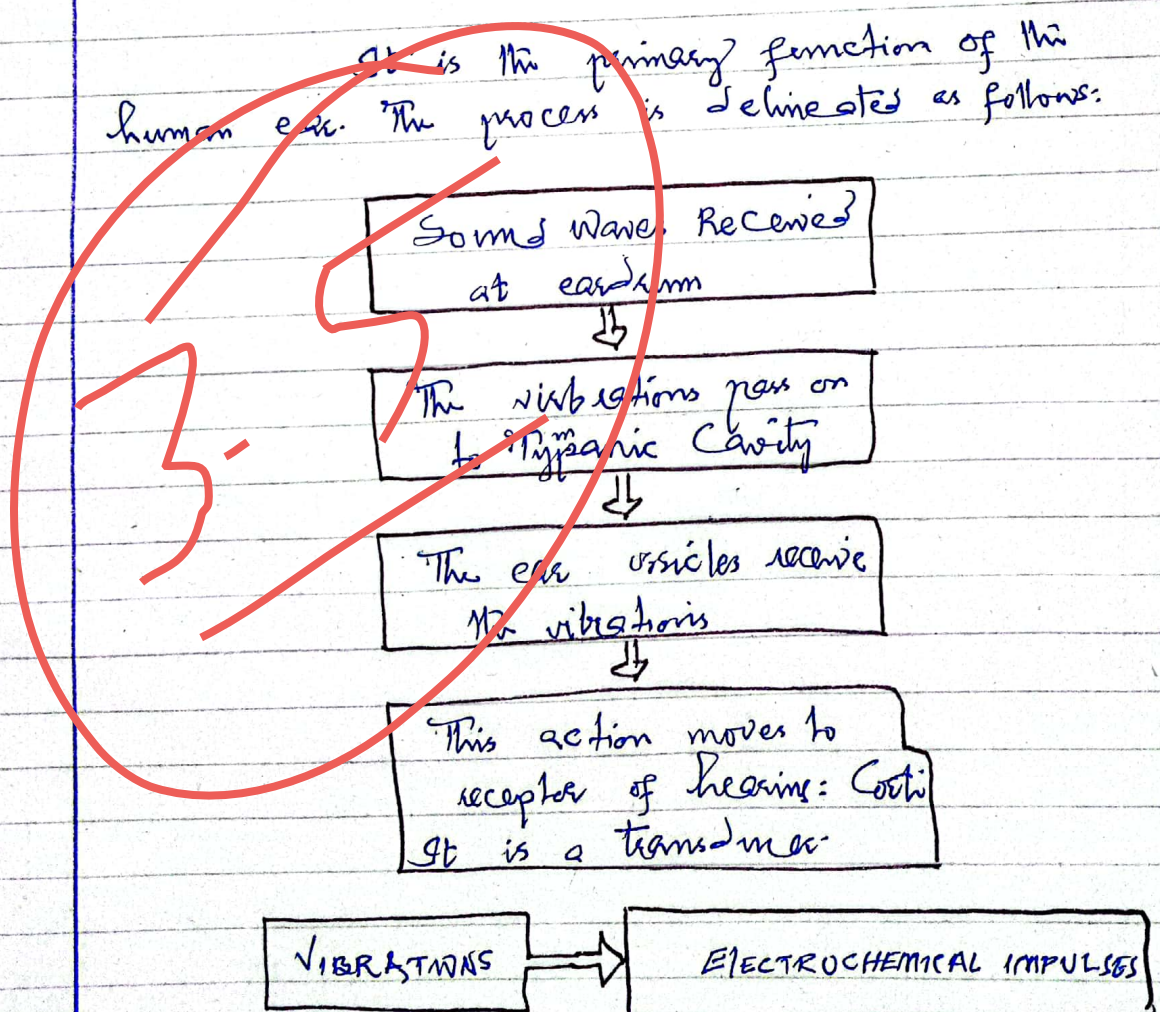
It is the primary function of the human ear. The process is delineated as follows:

Sound waves Received at eardrum

The vibrations pass on to Tympanic Cavity

The ear ossicles receive the vibrations

This action moves to receptor of hearing: Corti It is a transducer

3.5

VIBRATIONS

ELECTROCHEMICAL IMPULSES